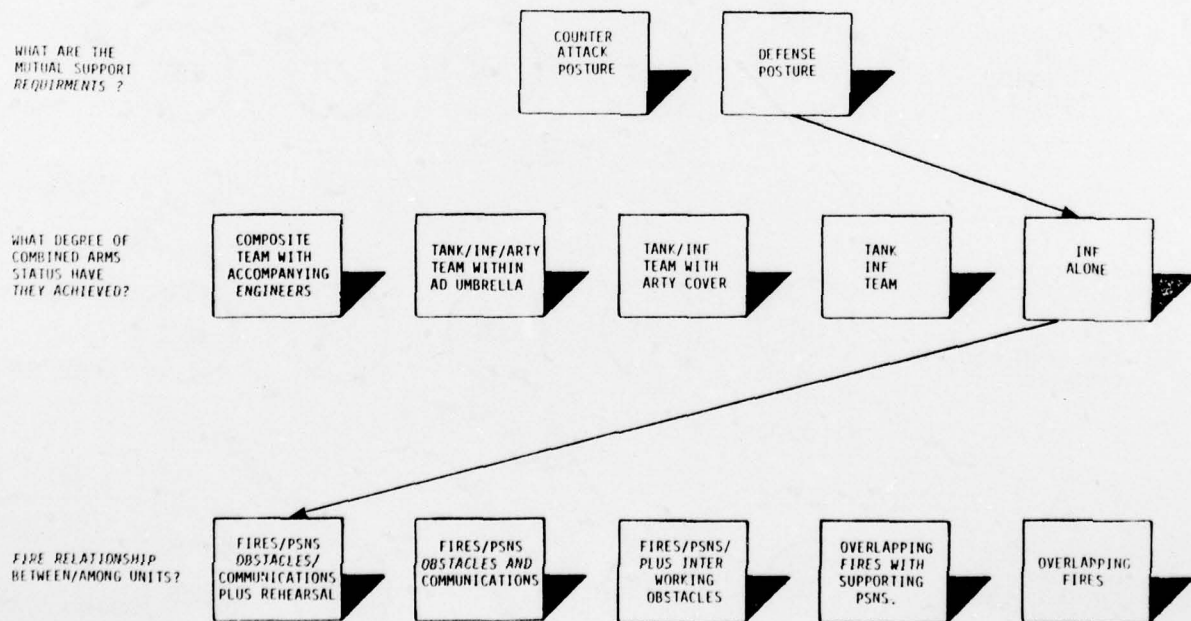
WHAT ARE THE MUTUAL SUPPORT REQUIRMENTS ?

COUNTER ATTACK POSTURE

DEFENSE POSTURE

WHAT DEGREE OF COMBINED ARMS STATUS HAVE THEY ACHIEVED?

COMPOSITE TEAM WITH ACCOMPANYING ENGINEERS

TANK/INF/ARTY TEAM WITHIN AD UMBRELLA

TANK/INF TEAM WITH ARTY COVER

TANK INF TEAM

INF ALONE

FIRE RELATIONSHIP BETWEEN/AMONG UNITS?

FIRES/PSNS OBSTACLES/ COMMUNICATIONS PLUS REHEARSAL

FIRES/PSNS OBSTACLES AND COMMUNICATIONS

FIRES/PSNS/ PLUS INTER WORKING OBSTACLES

OVERLAPPING FIRES WITH SUPPORTING PSNS.

OVERLAPPING FIRES